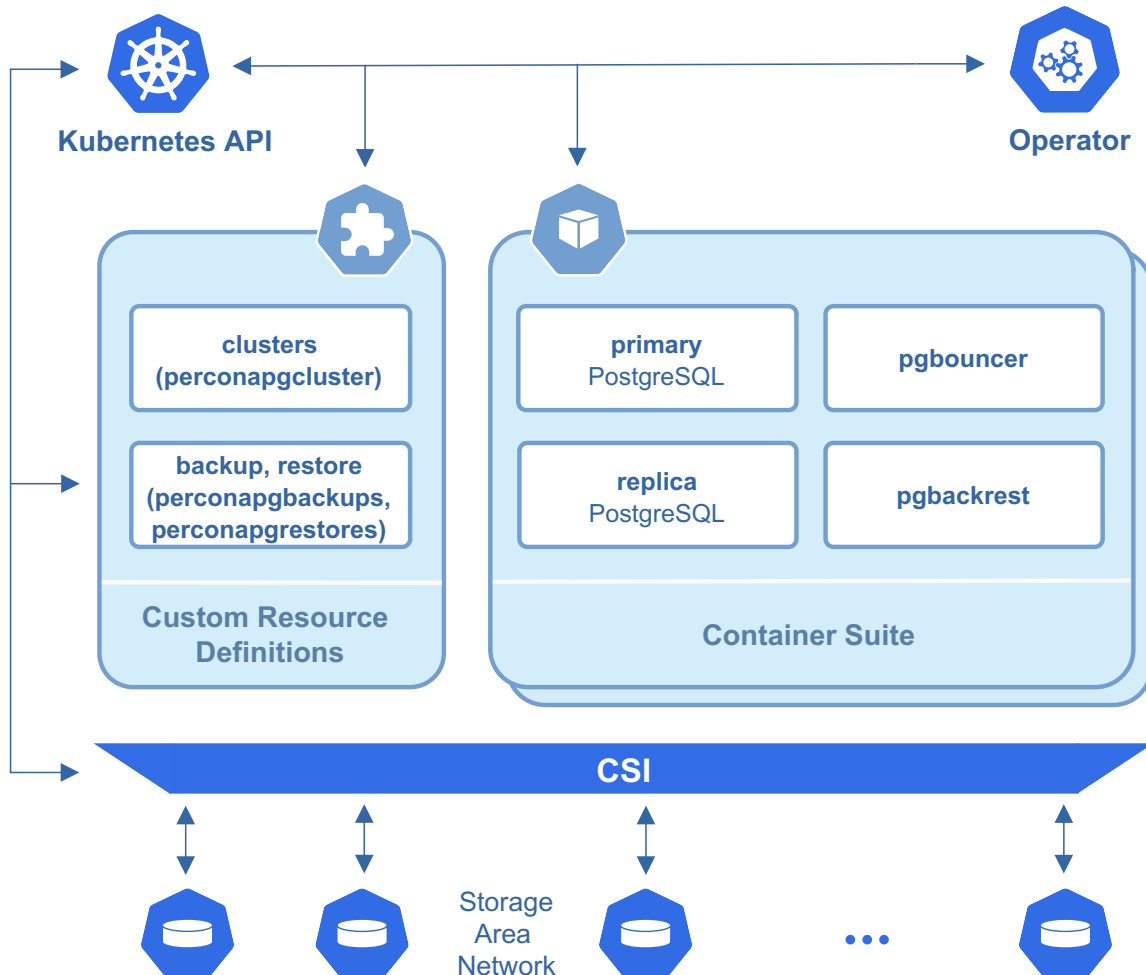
Kubernetes API

Operator

clusters (perconapgcluster)

backup, restore (perconapgbackups, perconapgrestores)

Custom Resource Definitions

primary PostgreSQL

pgbouncer

replica PostgreSQL

pgbackrest

Container Suite

CSI

Storage Area Network

...